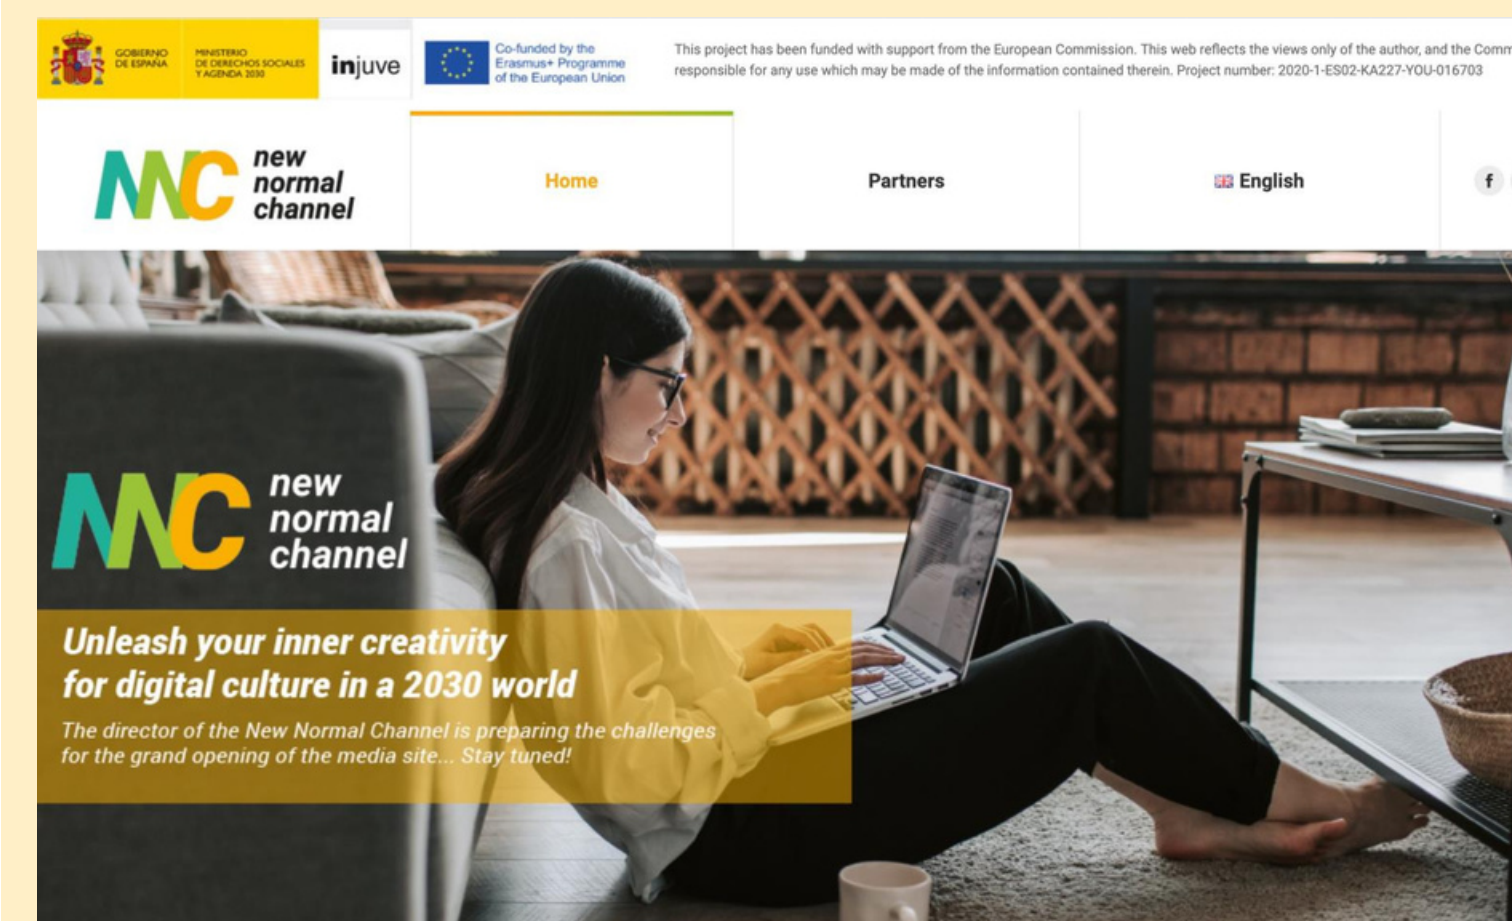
GOBIERNO DE ESPAÑA MINISTERIO DE DERECHOS SOCIALES Y AGENDA 2030

injuve

Co-funded by the Erasmus+ Programme of the European Union

This project has been funded with support from the European Commission. This web reflects the views only of the author, and the Comm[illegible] responsible for any use which may be made of the information contained therein. Project number: 2020-1-ES02-KA227-YOU-016703

NNC new normal channel

Home

Partners

English

f

NNC new normal channel

Unleash your inner creativity for digital culture in a 2030 world

The director of the New Normal Channel is preparing the challenges for the grand opening of the media site... Stay tuned!